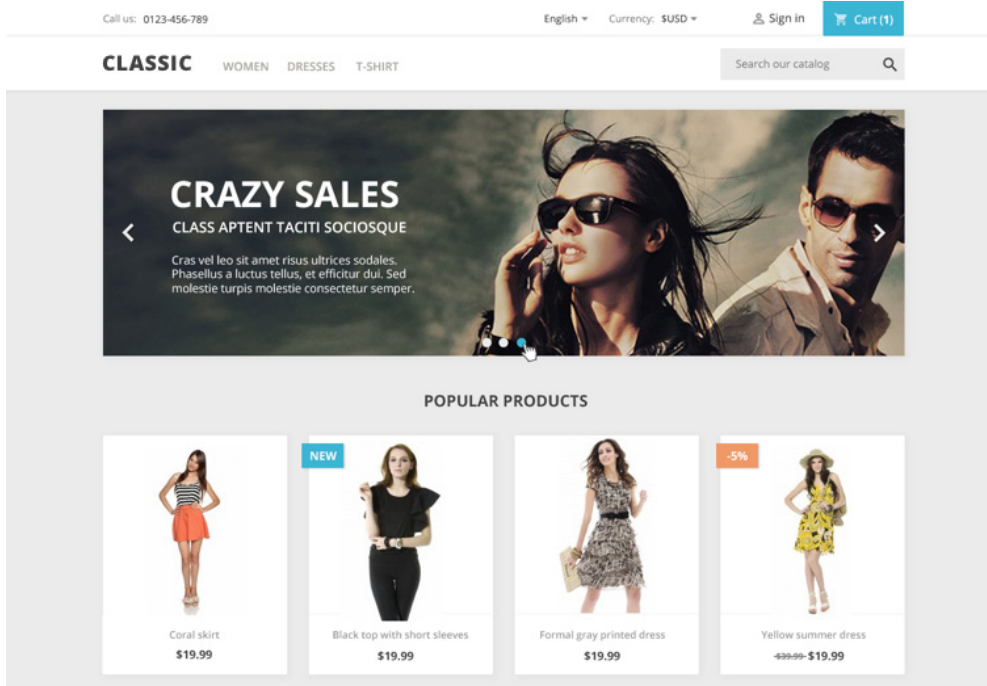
Call us: 0123-456-789

English ▾ Currency: $USD ▾ Sign in Cart (1)

CLASSIC WOMEN DRESSES T-SHIRT

Search our catalog

CRAZY SALES

CLASS APTENT TACITI SOCIOSQUE

Cras vel leo sit amet risus ultrices sodales. Phasellus a luctus tellus, et efficitur dui. Sed molestie turpis molestie consectetur semper.

POPULAR PRODUCTS

Coral skirt
$19.99

NEW
Black top with short sleeves
$19.99

Formal gray printed dress
$19.99

-5%
Yellow summer dress
$39.99 $19.99